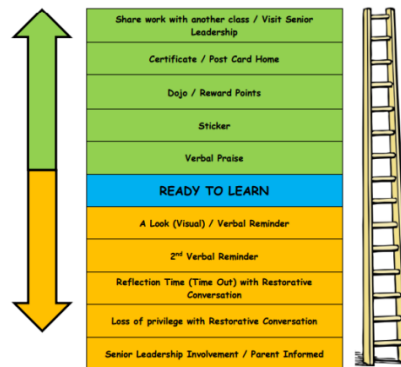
Share work with another class / Visit Senior Leadership

Certificate / Post Card Home

Dojo / Reward Points

Sticker

Verbal Praise

READY TO LEARN

A Look (Visual) / Verbal Reminder

$2^{nd}$ Verbal Reminder

Reflection Time (Time Out) with Restorative Conversation

Loss of privilege with Restorative Conversation

Senior Leadership Involvement / Parent Informed